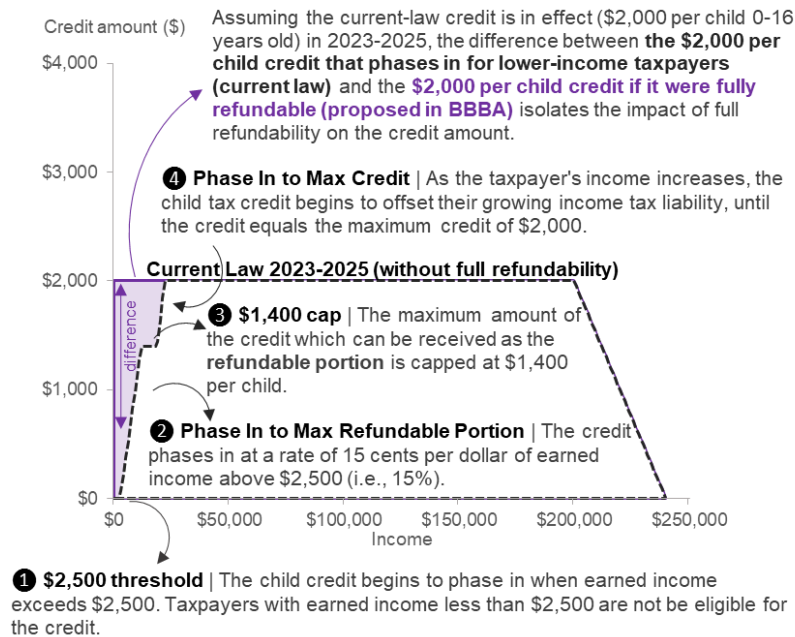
Credit amount ($)

Assuming the current-law credit is in effect ($2,000 per child 0-16 years old) in 2023-2025, the difference between **the $2,000 per child credit that phases in for lower-income taxpayers (current law)** and the **$2,000 per child credit if it were fully refundable (proposed in BBBA)** isolates the impact of full refundability on the credit amount.

$4,000

$3,000

❹ **Phase In to Max Credit** | As the taxpayer's income increases, the child tax credit begins to offset their growing income tax liability, until the credit equals the maximum credit of $2,000.

$2,000

**Current Law 2023-2025 (without full refundability)**

difference

❸ **$1,400 cap** | The maximum amount of the credit which can be received as the **refundable portion** is capped at $1,400 per child.

$1,000

❷ **Phase In to Max Refundable Portion** | The credit phases in at a rate of 15 cents per dollar of earned income above $2,500 (i.e., 15%).

$0

$0 $50,000 $100,000 $150,000 $200,000 $250,000

Income

❶ **$2,500 threshold** | The child credit begins to phase in when earned income exceeds $2,500. Taxpayers with earned income less than $2,500 are not be eligible for the credit.